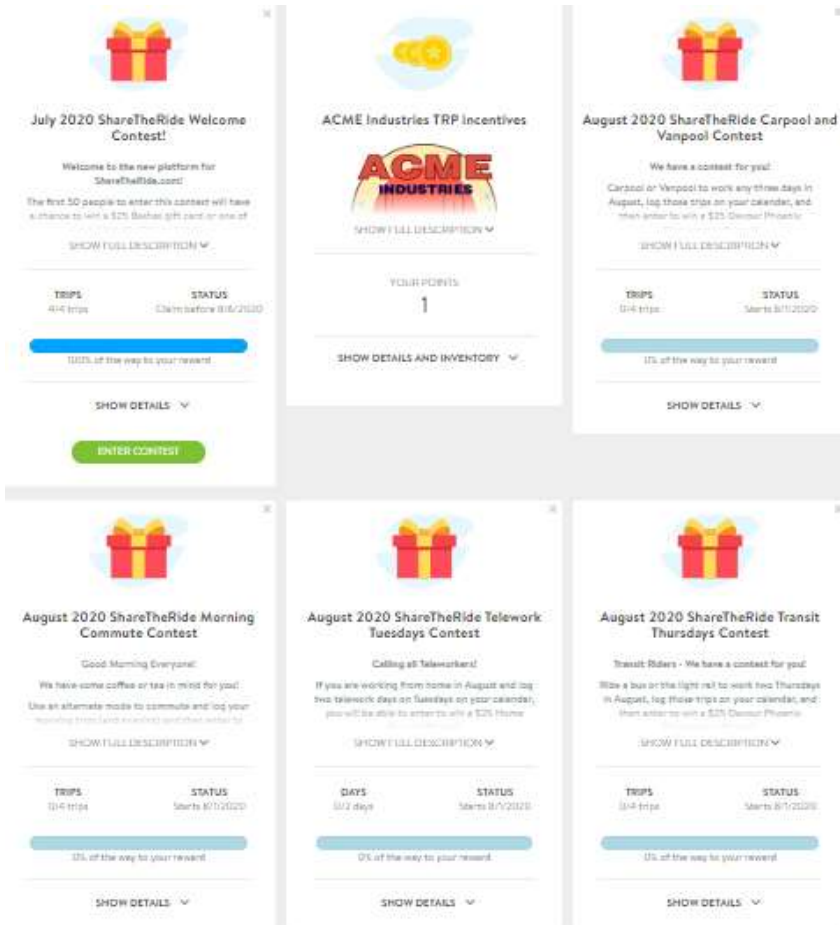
July 2020 ShareTheRide Welcome Contest!

Welcome to the new platform for ShareTheRide.com!

The first 50 people to enter this contest will have a chance to win a $25 Bashas gift card or one of

SHOW FULL DESCRIPTION

TRIPS
4/4 trips

STATUS
Claim before 8/6/2020

100% of the way to your reward

SHOW DETAILS

ENTER CONTEST

ACME Industries TRP Incentives

ACME INDUSTRIES

SHOW FULL DESCRIPTION

YOUR POINTS
1

SHOW DETAILS AND INVENTORY

August 2020 ShareTheRide Carpool and Vanpool Contest

We have a contest for you!

Carpool or Vanpool to work any three days in August, log those trips on your calendar, and then enter to win a $25 Devour Phoenix

SHOW FULL DESCRIPTION

TRIPS
0/4 trips

STATUS
Starts 8/1/2020

0% of the way to your reward

SHOW DETAILS

August 2020 ShareTheRide Morning Commute Contest

Good Morning Everyone!

We have some coffee or tea in mind for you!

Use an alternate mode to commute and log your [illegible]

SHOW FULL DESCRIPTION

TRIPS
0/4 trips

STATUS
Starts 8/1/2020

0% of the way to your reward

SHOW DETAILS

August 2020 ShareTheRide Telework Tuesdays Contest

Calling all Teleworkers!

If you are working from home in August and log two telework days on Tuesdays on your calendar, you will be able to enter to win a $25 Home

SHOW FULL DESCRIPTION

DAYS
0/2 days

STATUS
Starts 8/1/2020

0% of the way to your reward

SHOW DETAILS

August 2020 ShareTheRide Transit Thursdays Contest

Transit Riders - We have a contest for you!

Ride a bus or the light rail to work two Thursdays in August, log those trips on your calendar, and then enter to win a $25 Devour Phoenix

SHOW FULL DESCRIPTION

TRIPS
0/4 trips

STATUS
Starts 8/1/2020

0% of the way to your reward

SHOW DETAILS